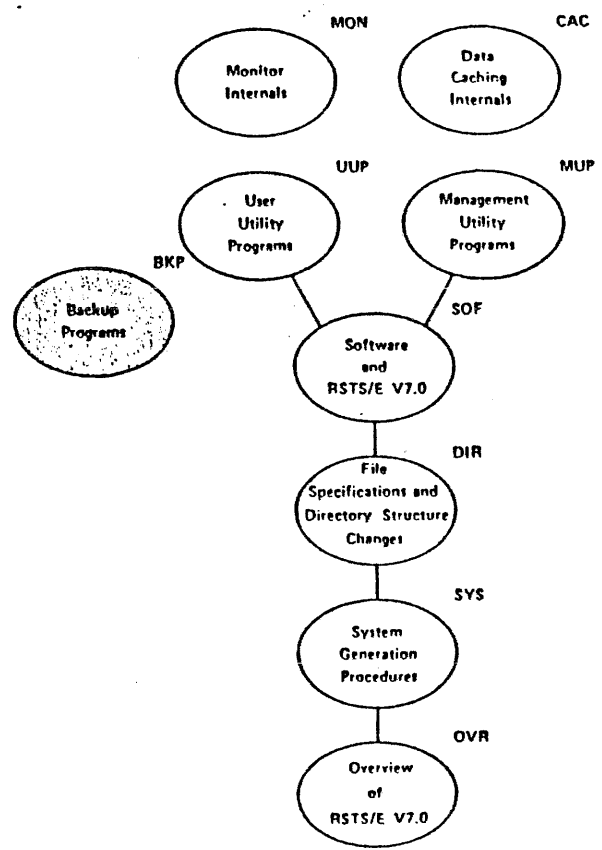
MON

Monitor Internals

CAC

Data Caching Internals

UUP

User Utility Programs

MUP

Management Utility Programs

BKP

Backup Programs

SOF

Software and RSTS/E V7.0

DIR

File Specifications and Directory Structure Changes

SYS

System Generation Procedures

OVR

Overview of RSTS/E V7.0